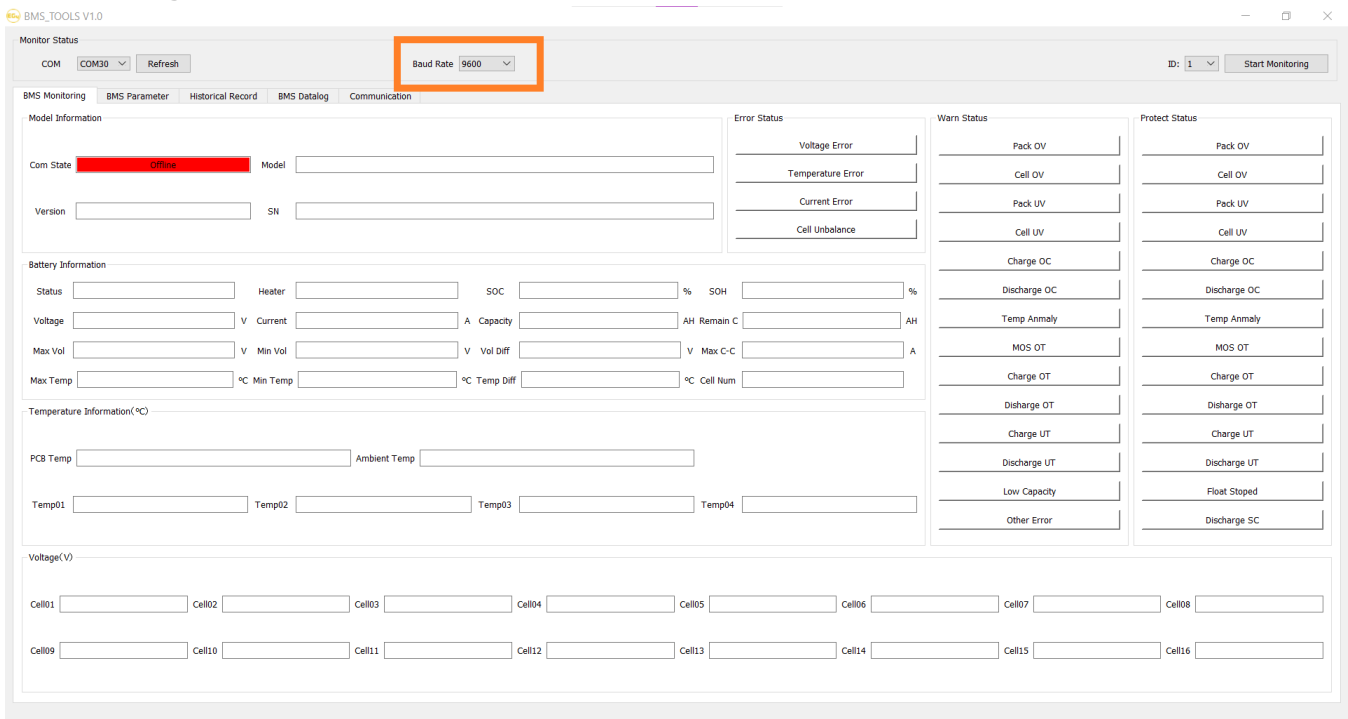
BMS_TOOLS V1.0

Monitor Status

COM COM30 Refresh

Baud Rate 9600

ID: 1 Start Monitoring

BMS Monitoring | BMS Parameter | Historical Record | BMS Datalog | Communication

Model Information

Com State Offline Model

Version SN

Error Status

Voltage Error
Temperature Error
Current Error
Cell Unbalance

Warn Status

Pack OV
Cell OV
Pack UV
Cell UV
Charge OC
Discharge OC
Temp Anmaly
MOS OT
Charge OT
Disharge OT
Charge UT
Discharge UT
Low Capacity
Other Error

Protect Status

Pack OV
Cell OV
Pack UV
Cell UV
Charge OC
Discharge OC
Temp Anmaly
MOS OT
Charge OT
Disharge OT
Charge UT
Discharge UT
Float Stoped
Discharge SC

Battery Information

Status Heater SOC % SOH %

Voltage V Current A Capacity AH Remain C AH

Max Vol V Min Vol V Vol Diff V Max C-C A

Max Temp ºC Min Temp ºC Temp Diff ºC Cell Num

Temperature Information(ºC)

PCB Temp Ambient Temp

Temp01 Temp02 Temp03 Temp04

Voltage(V)

Cell01 Cell02 Cell03 Cell04 Cell05 Cell06 Cell07 Cell08

Cell09 Cell10 Cell11 Cell12 Cell13 Cell14 Cell15 Cell16